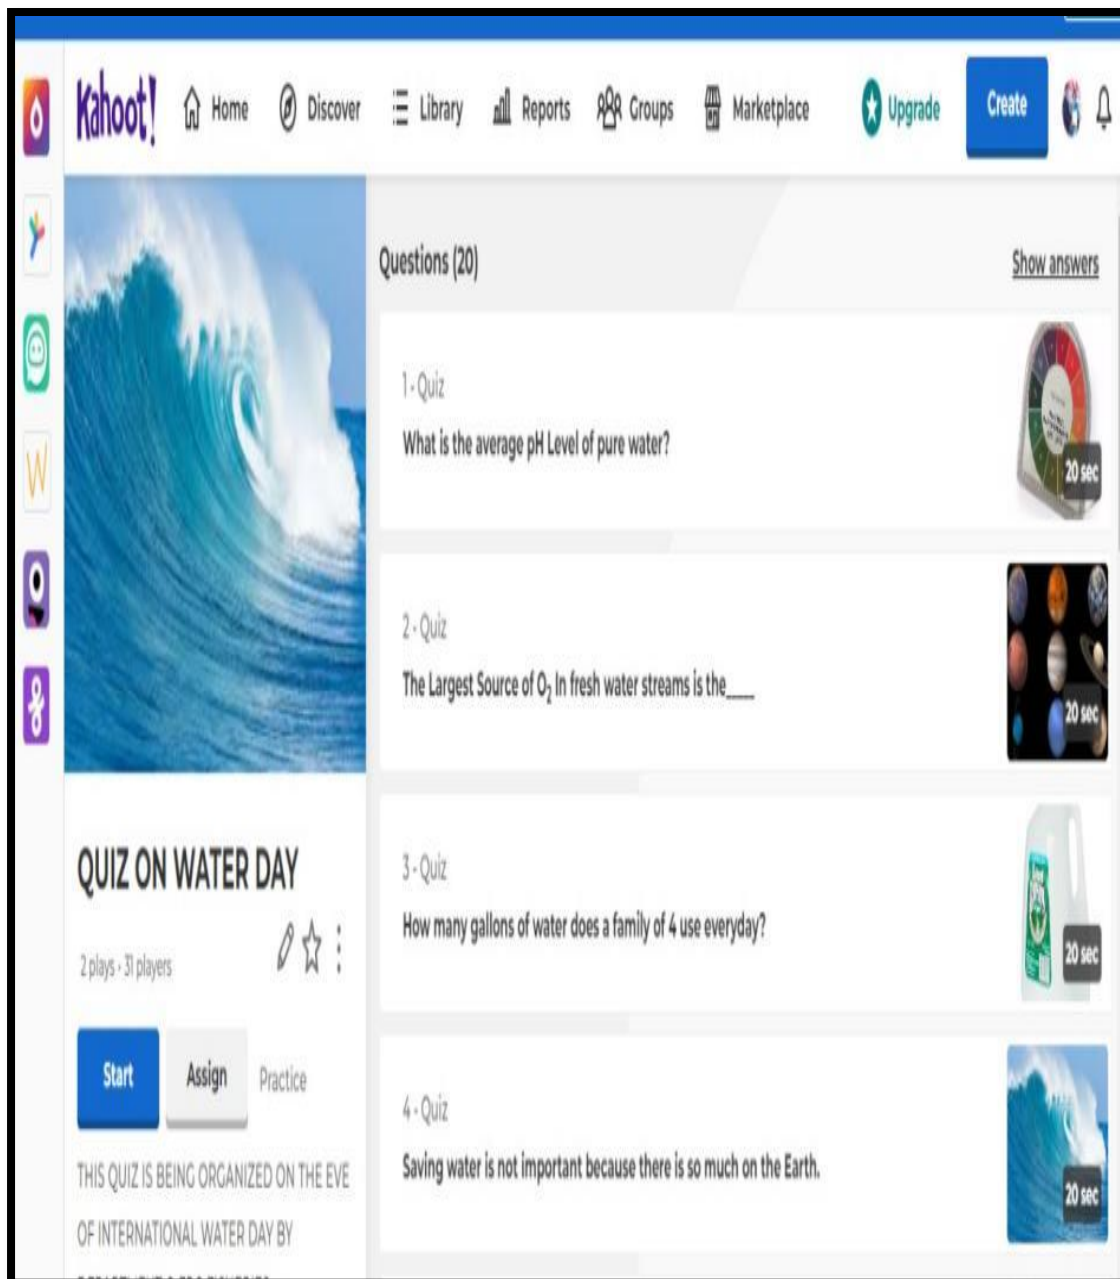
Kahoot! Home Discover Library Reports Groups Marketplace Upgrade Create

Questions (20)

Show answers

1 - Quiz
What is the average pH Level of pure water?
20 sec

2 - Quiz
The Largest Source of $O_2$ In fresh water streams is the____
20 sec

3 - Quiz
How many gallons of water does a family of 4 use everyday?
20 sec

4 - Quiz
Saving water is not important because there is so much on the Earth.
20 sec

QUIZ ON WATER DAY

2 plays · 31 players

Start Assign Practice

THIS QUIZ IS BEING ORGANIZED ON THE EVE OF INTERNATIONAL WATER DAY BY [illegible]